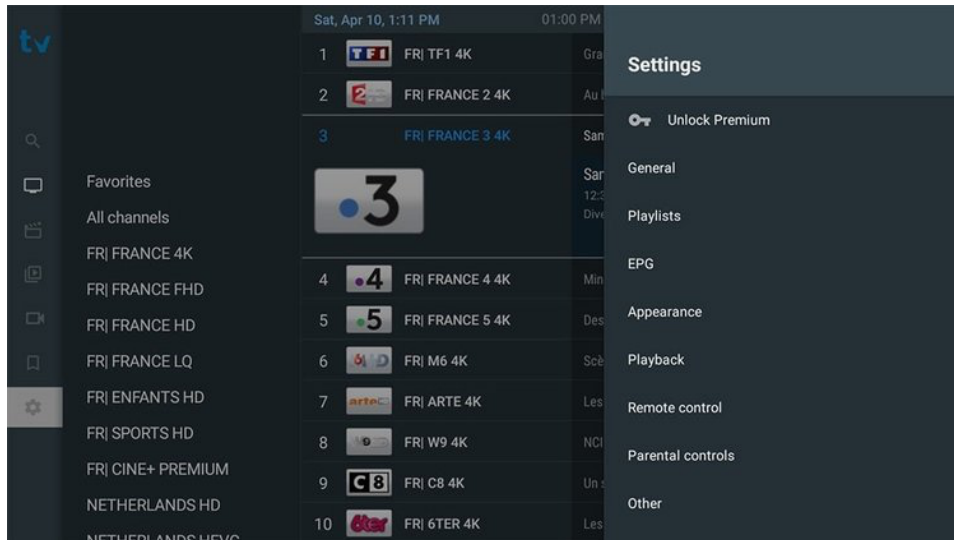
tv

Favorites
All channels
FR| FRANCE 4K
FR| FRANCE FHD
FR| FRANCE HD
FR| FRANCE LQ
FR| ENFANTS HD
FR| SPORTS HD
FR| CINE+ PREMIUM
NETHERLANDS HD
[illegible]

Sat, Apr 10, 1:11 PM 01:00 PM
1 TF1 FR| TF1 4K Gra
2 FR| FRANCE 2 4K Au
3 FR| FRANCE 3 4K Sam
.3 Sar 12:3 Dive
4 .4 FR| FRANCE 4 4K Min
5 .5 FR| FRANCE 5 4K Des
6 FR| M6 4K Scè
7 arte FR| ARTE 4K Les
8 FR| W9 4K NCI
9 C8 FR| C8 4K Un
10 6ter FR| 6TER 4K Les

Settings
Unlock Premium
General
Playlists
EPG
Appearance
Playback
Remote control
Parental controls
Other